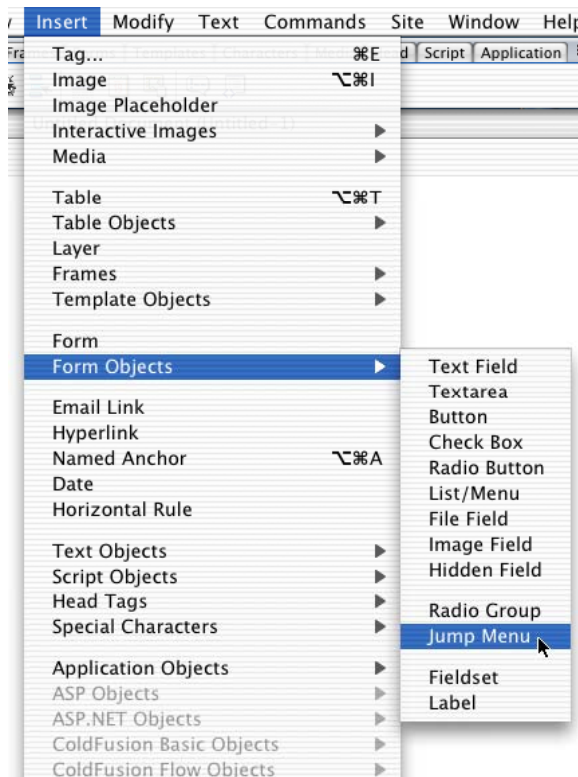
Insert Modify Text Commands Site Window Help

Fra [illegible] d | Script | Application |

Tag... ⌘E
Image ⌥⌘I
Image Placeholder
Interactive Images
Media

Table ⌥⌘T
Table Objects
Layer
Frames
Template Objects

Form
Form Objects

Email Link
Hyperlink
Named Anchor ⌥⌘A
Date
Horizontal Rule

Text Objects
Script Objects
Head Tags
Special Characters

Application Objects
ASP Objects
ASP.NET Objects
ColdFusion Basic Objects
ColdFusion Flow Objects

Text Field
Textarea
Button
Check Box
Radio Button
List/Menu
File Field
Image Field
Hidden Field

Radio Group
Jump Menu

Fieldset
Label